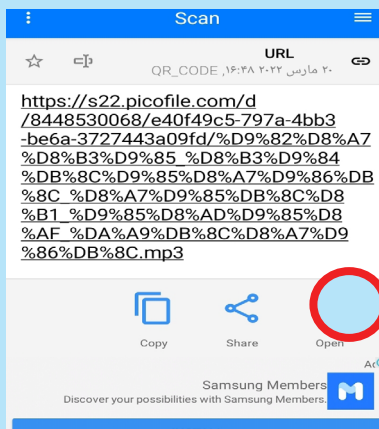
Scan

URL
۲۰ مارس ۲۰۲۲ ,۱۶:۴۸ ,QR_CODE

https://s22.picofile.com/d/8448530068/e40f49c5-797a-4bb3-be6a-3727443a09fd/%D9%82%D8%A7%D8%B3%D9%85_%D8%B3%D9%84%DB%8C%D9%85%D8%A7%D9%86%DB%8C_%D8%A7%D9%85%DB%8C%D8%B1_%D9%85%D8%AD%D9%85%D8%AF_%DA%A9%DB%8C%D8%A7%D9%86%DB%8C.mp3

Copy

Share

Open

Ad

Samsung Members

Discover your possibilities with Samsung Members.